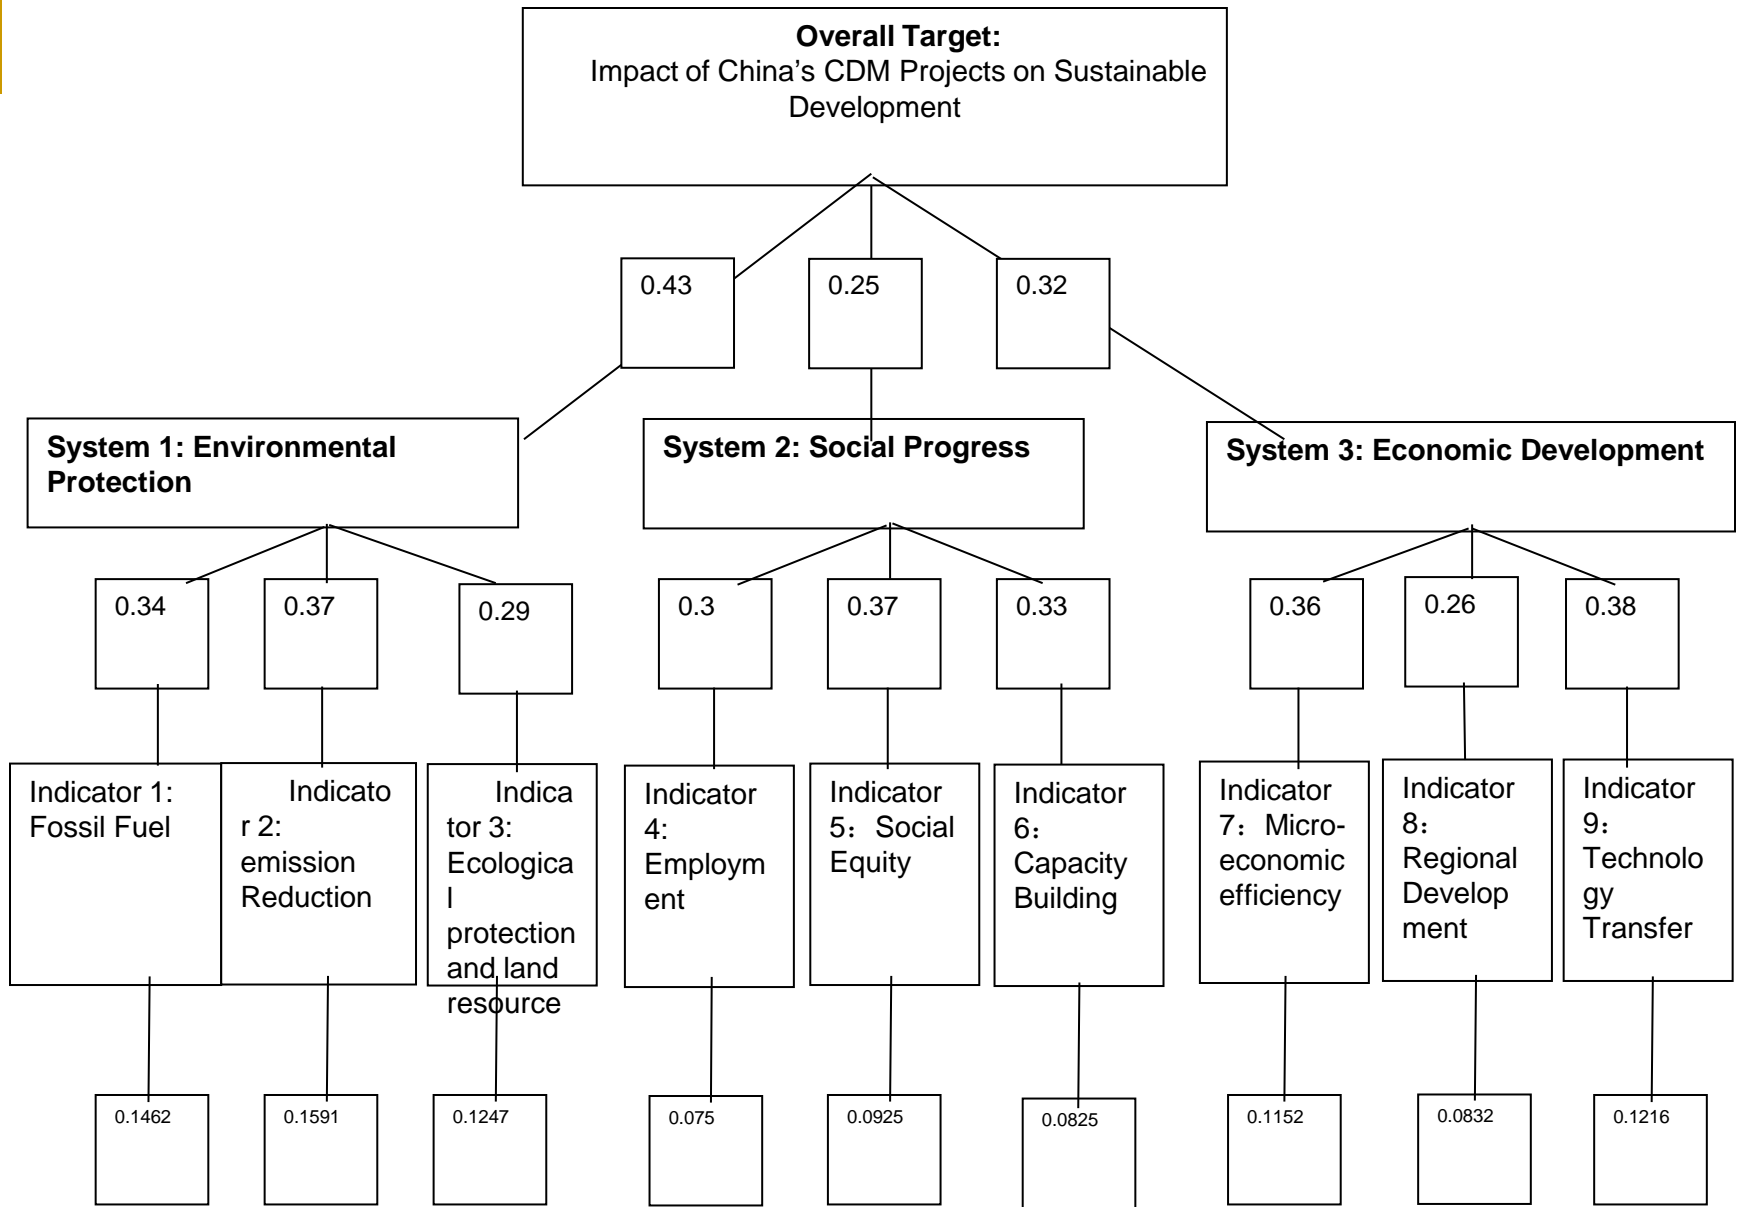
**Overall Target:**
Impact of China's CDM Projects on Sustainable Development

0.43

0.25

0.32

**System 1: Environmental Protection**

**System 2: Social Progress**

**System 3: Economic Development**

0.34

0.37

0.29

0.3

0.37

0.33

0.36

0.26

0.38

Indicator 1: Fossil Fuel

Indicator 2: emission Reduction

Indicator 3: Ecological protection and land resource

Indicator 4: Employment

Indicator 5：Social Equity

Indicator 6：Capacity Building

Indicator 7：Micro-economic efficiency

Indicator 8：Regional Development

Indicator 9：Technology Transfer

0.1462

0.1591

0.1247

0.075

0.0925

0.0825

0.1152

0.0832

0.1216